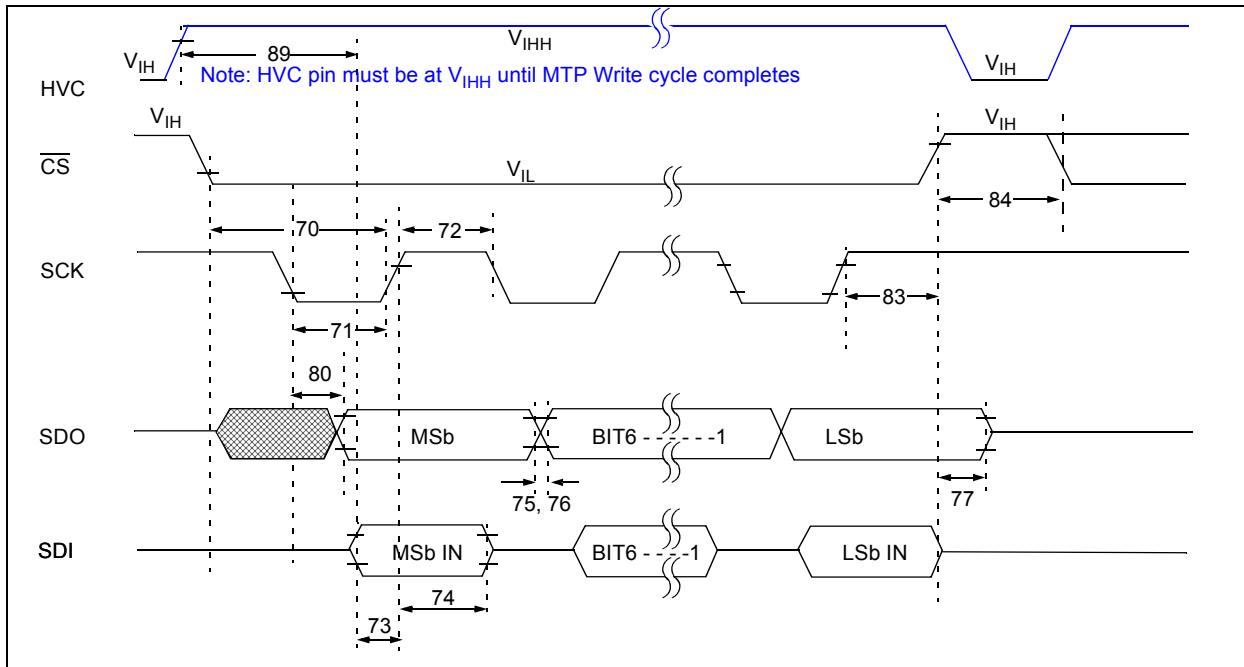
$V_{IHH}$

$V_{IH}$ 89

Note: HVC pin must be at $V_{IHH}$ until MTP Write cycle completes

HVC

$V_{IH}$

$V_{IH}$

$V_{IH}$

$\overline{CS}$

$V_{IL}$

84

70

72

SCK

83

71

80

SDO

MSb

BIT6 - - - - - -1

LSb

75, 76

77

SDI

MSb IN

BIT6 - - - -1

LSb IN

74

73